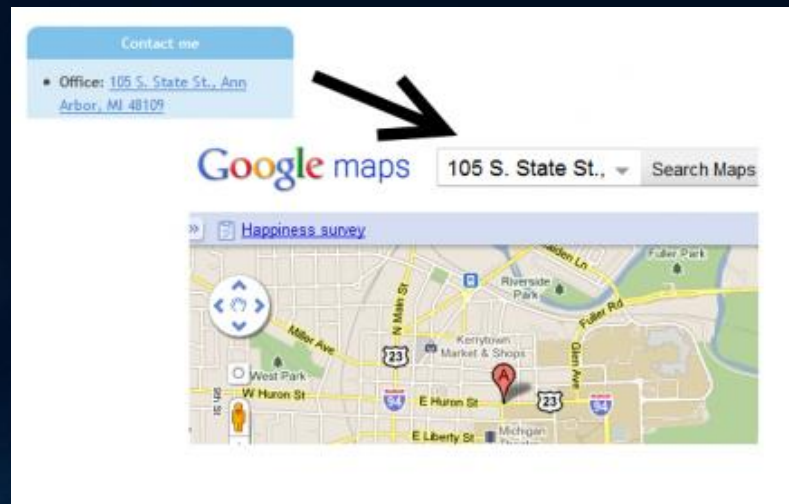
Contact me

• Office: 105 S. State St., Ann Arbor, MI 48109

Google maps 105 S. State St., Search Maps

» Happiness survey

Fuller Park
Riverside Park
Fuller Rd
Miller Ave
N Main St
23
Kerrytown Market & Shops
Glen Ave
West Park
W Huron St
94
E Huron St
A
23
94
E Liberty St
Michigan